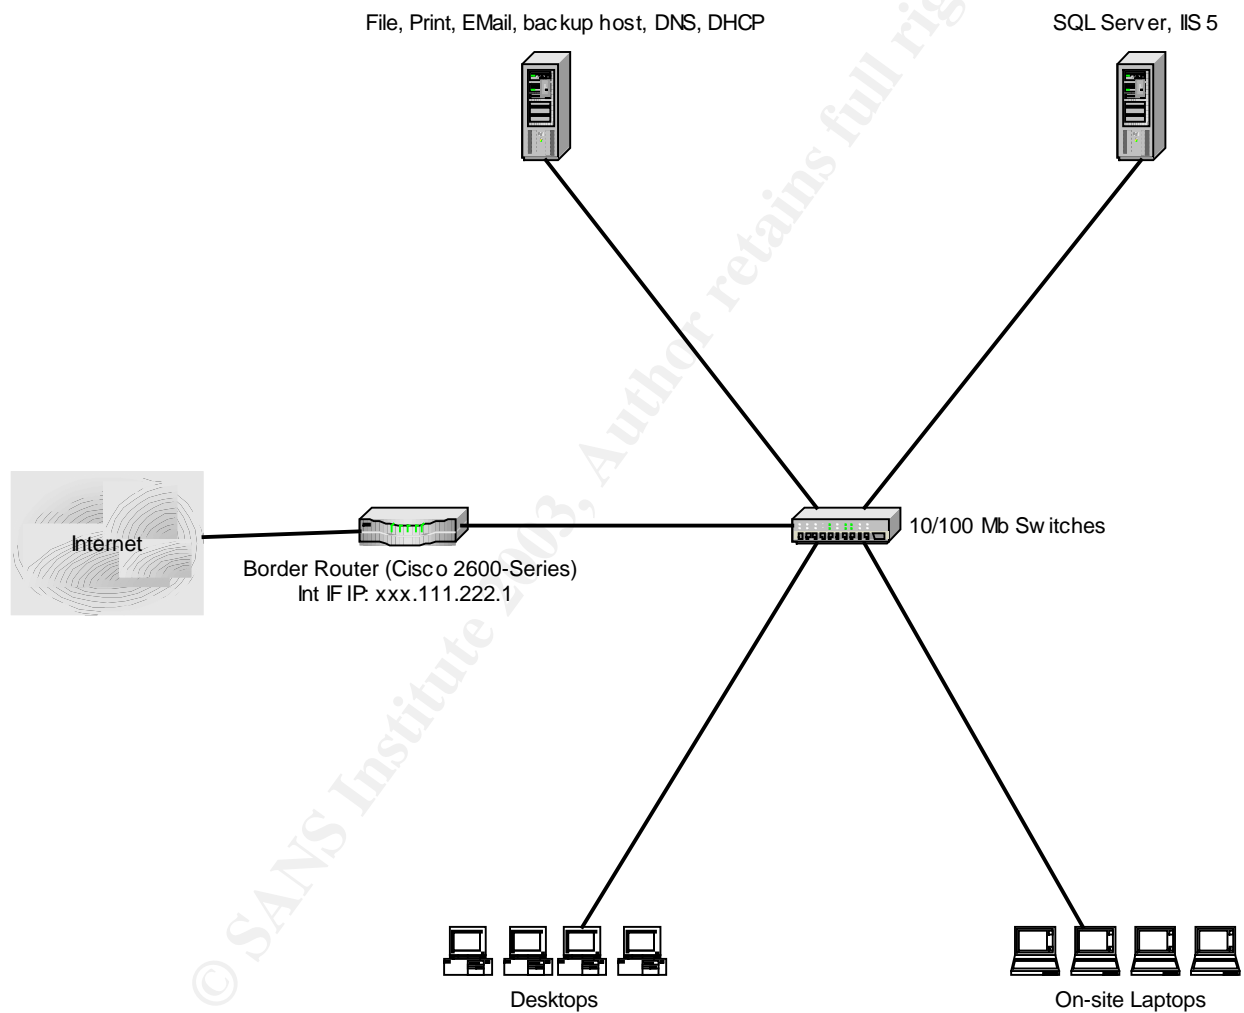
File, Print, EMail, backup host, DNS, DHCP

SQL Server, IIS 5

Internet

Border Router (Cisco 2600-Series)
Int IF IP: xxx.111.222.1

10/100 Mb Switches

Desktops

On-site Laptops

© SANS Institute 2003, Author retains full rights